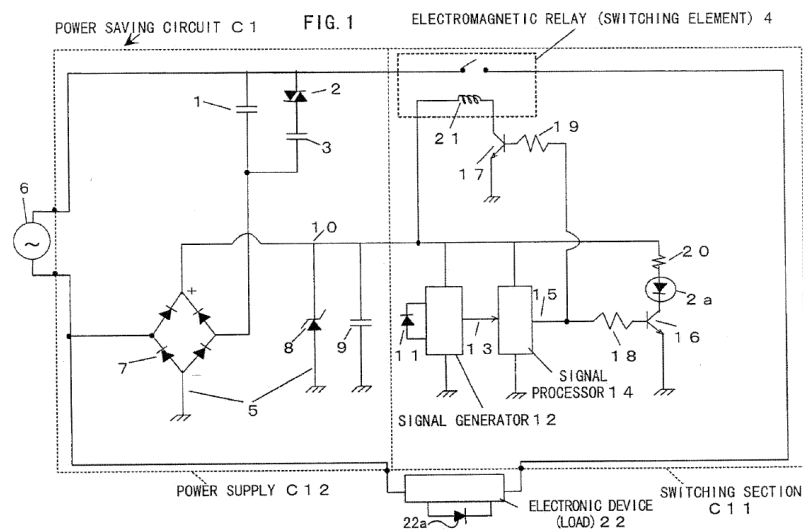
FIG. 1

POWER SAVING CIRCUIT C 1

ELECTROMAGNETIC RELAY (SWITCHING ELEMENT) 4

1
2
3
6
21
19
17
10
20
+
15
2a
11
13
18
16
7
8
9
−
5
SIGNAL PROCESSOR 1 4
SIGNAL GENERATOR 1 2

POWER SUPPLY C 1 2

22a

ELECTRONIC DEVICE (LOAD) 2 2

SWITCHING SECTION C 1 1